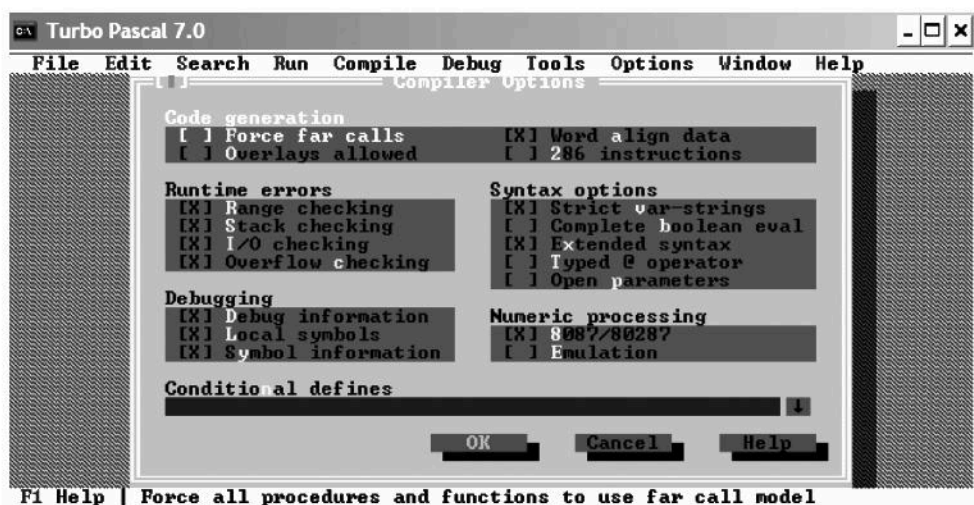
Turbo Pascal 7.0

File Edit Search Run Compile Debug Tools Options Window Help

[■] Compiler Options

Code generation
[ ] Force far calls
[ ] Overlays allowed
[X] Word align data
[ ] 286 instructions

Runtime errors
[X] Range checking
[X] Stack checking
[X] I/O checking
[X] Overflow checking

Syntax options
[X] Strict var-strings
[ ] Complete boolean eval
[X] Extended syntax
[ ] Typed @ operator
[ ] Open parameters

Debugging
[X] Debug information
[X] Local symbols
[X] Symbol information

Numeric processing
[X] 8087/80287
[ ] Emulation

Conditional defines

↓

OK Cancel Help

F1 Help | Force all procedures and functions to use far call model